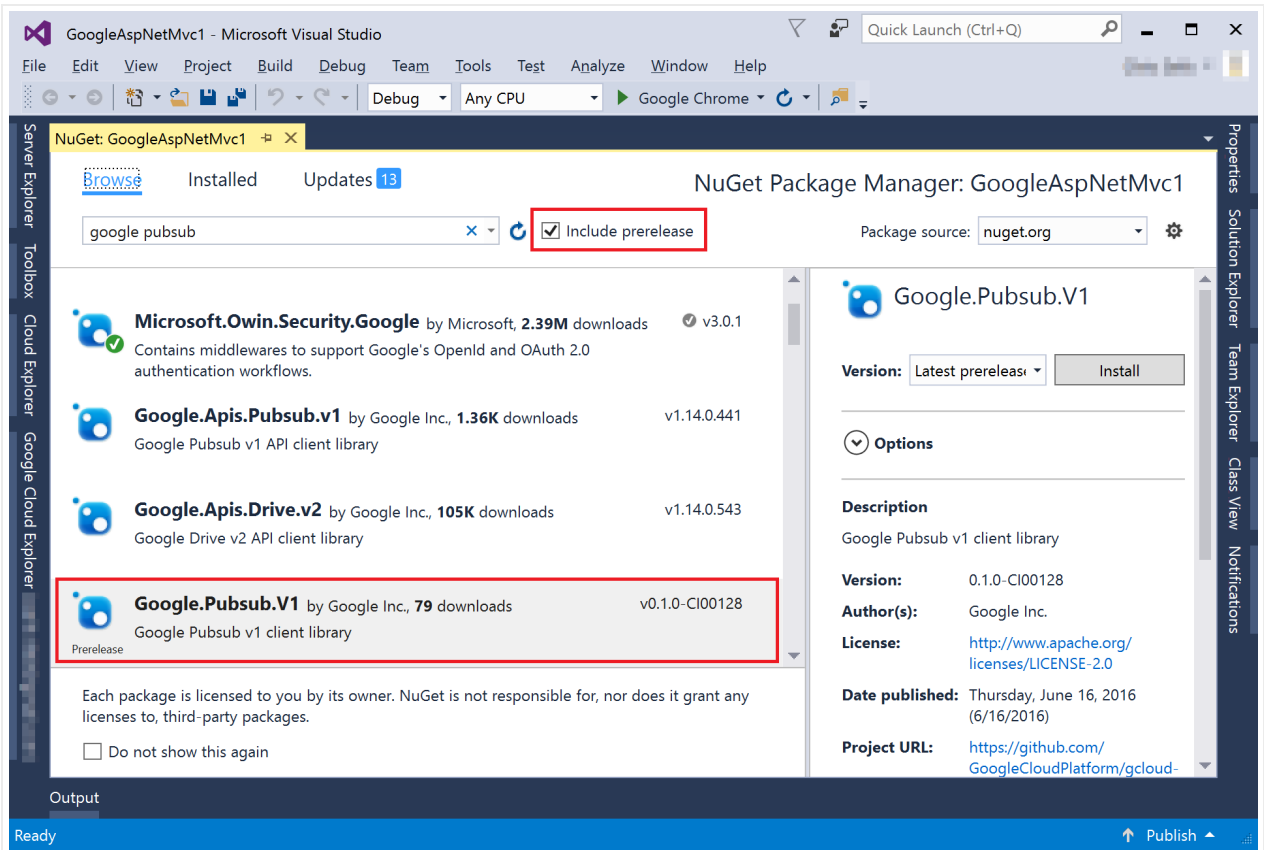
GoogleAspNetMvc1 - Microsoft Visual Studio

Quick Launch (Ctrl+Q)

File Edit View Project Build Debug Team Tools Test Analyze Window Help

Debug Any CPU Google Chrome

NuGet: GoogleAspNetMvc1

Server Explorer Toolbox Cloud Explorer Google Cloud Explorer

Browse Installed Updates 13

NuGet Package Manager: GoogleAspNetMvc1

google pubsub

Include prerelease

Package source: nuget.org

Microsoft.Owin.Security.Google by Microsoft, 2.39M downloads v3.0.1
Contains middlewares to support Google's OpenId and OAuth 2.0 authentication workflows.

Google.Apis.Pubsub.v1 by Google Inc., 1.36K downloads v1.14.0.441
Google Pubsub v1 API client library

Google.Apis.Drive.v2 by Google Inc., 105K downloads v1.14.0.543
Google Drive v2 API client library

Google.Pubsub.V1 by Google Inc., 79 downloads v0.1.0-CI00128
Google Pubsub v1 client library
Prerelease

Each package is licensed to you by its owner. NuGet is not responsible for, nor does it grant any licenses to, third-party packages.

Do not show this again

Google.Pubsub.V1

Version: Latest prerelease Install

Options

Description
Google Pubsub v1 client library

| Version: | 0.1.0-CI00128 |
|---|---|
| Author(s): | Google Inc. |
| License: | http://www.apache.org/licenses/LICENSE-2.0 |
| Date published: | Thursday, June 16, 2016 (6/16/2016) |
| Project URL: | https://github.com/GoogleCloudPlatform/gcloud- |

Properties Solution Explorer Team Explorer Class View Notifications

Output

Ready

Publish